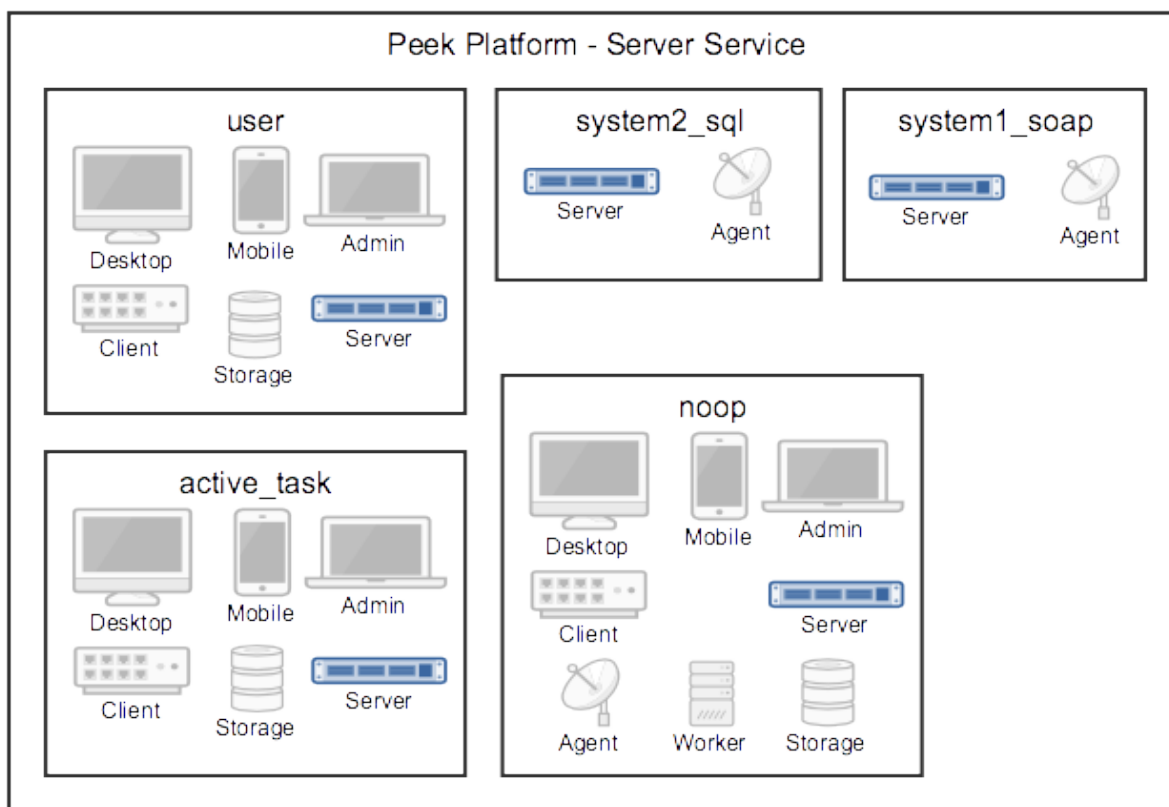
Peek Platform - Server Service

user

Desktop

Mobile

Admin

Client

Storage

Server

system2_sql

Server

Agent

system1_soap

Server

Agent

active_task

Desktop

Mobile

Admin

Client

Storage

Server

noop

Desktop

Mobile

Admin

Client

Server

Agent

Worker

Storage